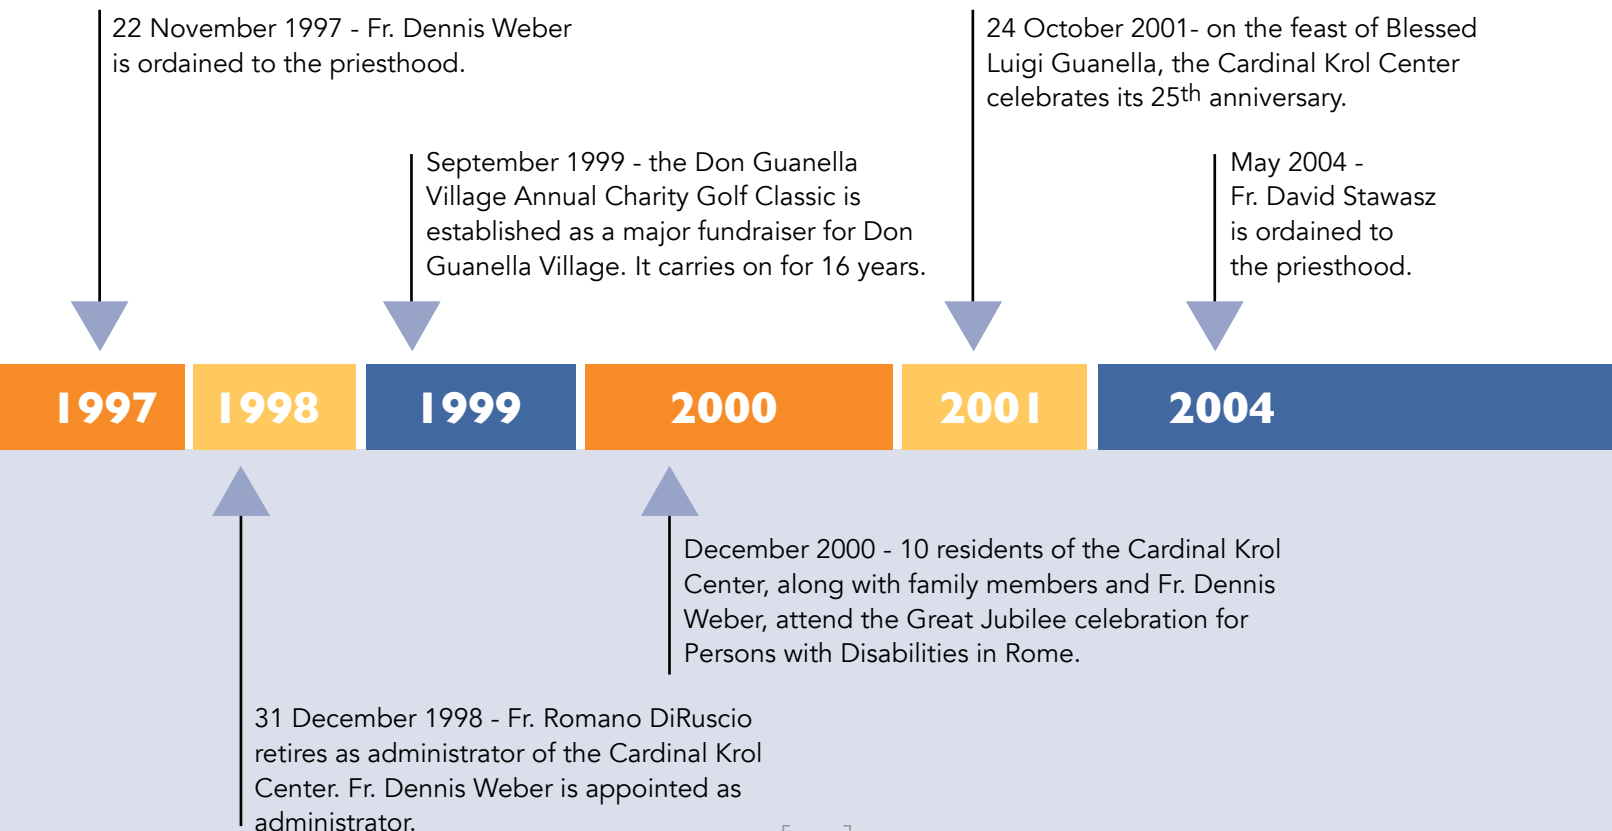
22 November 1997 - Fr. Dennis Weber is ordained to the priesthood.

24 October 2001- on the feast of Blessed Luigi Guanella, the Cardinal Krol Center celebrates its 25$^{th}$ anniversary.

September 1999 - the Don Guanella Village Annual Charity Golf Classic is established as a major fundraiser for Don Guanella Village. It carries on for 16 years.

May 2004 - Fr. David Stawasz is ordained to the priesthood.

1997

1998

1999

2000

2001

2004

December 2000 - 10 residents of the Cardinal Krol Center, along with family members and Fr. Dennis Weber, attend the Great Jubilee celebration for Persons with Disabilities in Rome.

31 December 1998 - Fr. Romano DiRuscio retires as administrator of the Cardinal Krol Center. Fr. Dennis Weber is appointed as administrator.